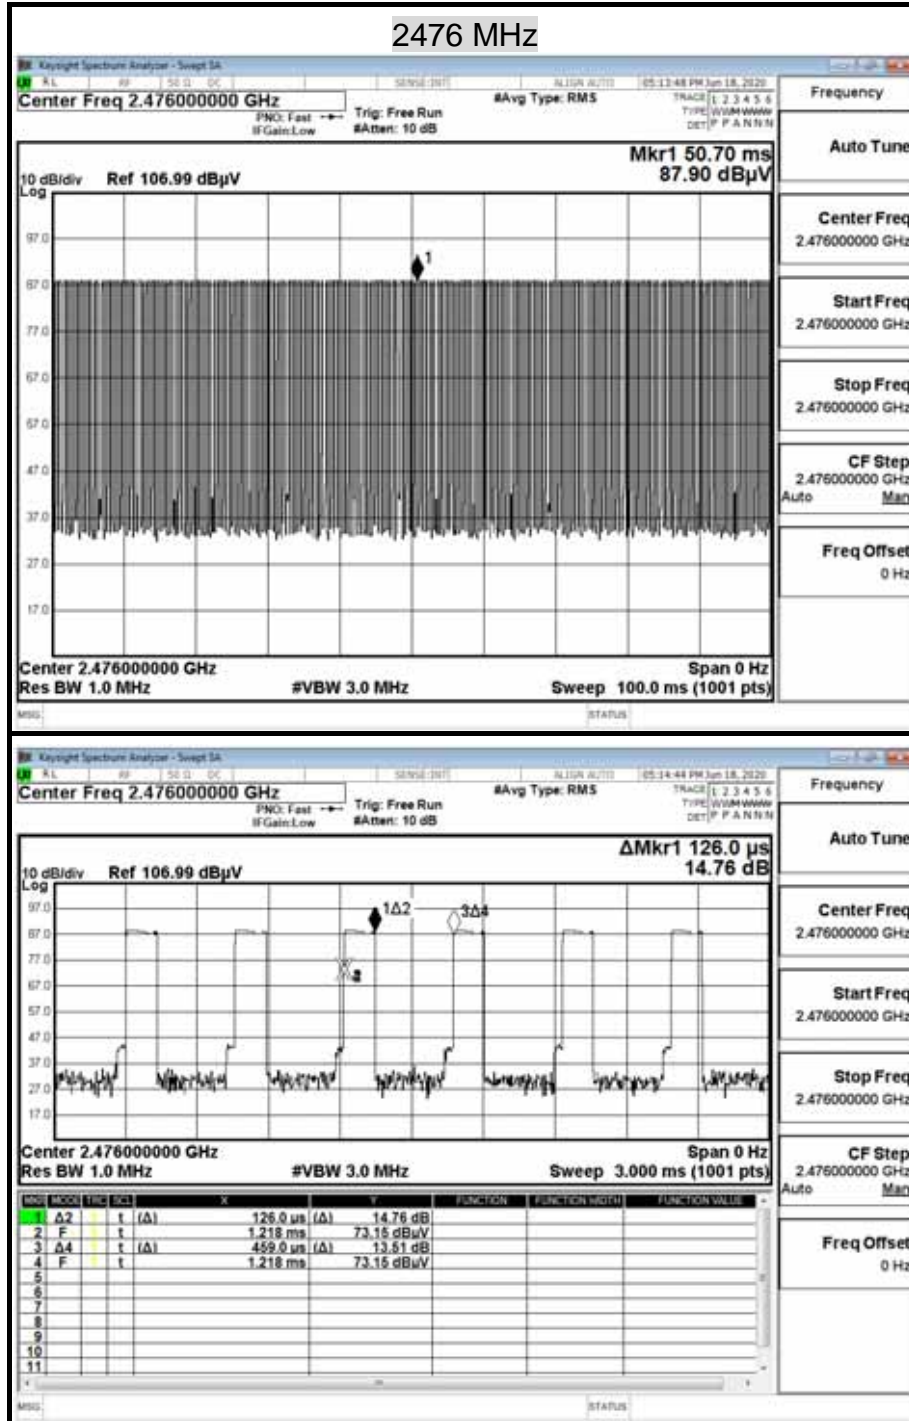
2476 MHz

Keysight Spectrum Analyzer - Swept SA
RL RF 50 Ω DC SENSE:INT ALIGN AUTO 05:13:48 PM Jun 18, 2020
Center Freq 2.476000000 GHz
PNO: Fast IFGain:Low
Trig: Free Run
#Atten: 10 dB
#Avg Type: RMS
TRACE 1 2 3 4 5 6
TYPE WWMWWW
DET P P A N N N

Frequency

Mkr1 50.70 ms
87.90 dBµV

10 dB/div Ref 106.99 dBµV
Log
97.0
87.0
77.0
67.0
57.0
47.0
37.0
27.0
17.0

1

Center 2.476000000 GHz
Res BW 1.0 MHz
#VBW 3.0 MHz
Span 0 Hz
Sweep 100.0 ms (1001 pts)

MSG STATUS

Auto Tune
Center Freq
2.476000000 GHz
Start Freq
2.476000000 GHz
Stop Freq
2.476000000 GHz
CF Step
2.476000000 GHz
Auto Man
Freq Offset
0 Hz

Keysight Spectrum Analyzer - Swept SA
RL RF 50 Ω DC SENSE:INT ALIGN AUTO 05:14:44 PM Jun 18, 2020
Center Freq 2.476000000 GHz
PNO: Fast IFGain:Low
Trig: Free Run
#Atten: 10 dB
#Avg Type: RMS
TRACE 1 2 3 4 5 6
TYPE WWMWWW
DET P P A N N N

Frequency

ΔMkr1 126.0 µs
14.76 dB

10 dB/div Ref 106.99 dBµV
Log
97.0
87.0
77.0
67.0
57.0
47.0
37.0
27.0
17.0

1Δ2
3Δ4
2

Center 2.476000000 GHz
Res BW 1.0 MHz
#VBW 3.0 MHz
Span 0 Hz
Sweep 3.000 ms (1001 pts)

| MKR | MODE | TRC | SCL | X | | Y | | FUNCTION | FUNCTION WIDTH | FUNCTION VALUE |
|---|---|---|---|---|---|---|---|---|---|---|
| 1 | Δ2 | 1 | t | (Δ) | 126.0 µs | (Δ) | 14.76 dB | | | |
| 2 | F | 1 | t | | 1.218 ms | | 73.15 dBµV | | | |
| 3 | Δ4 | 1 | t | (Δ) | 459.0 µs | (Δ) | 13.51 dB | | | |
| 4 | F | 1 | t | | 1.218 ms | | 73.15 dBµV | | | |
| 5 | | | | | | | | | | |
| 6 | | | | | | | | | | |
| 7 | | | | | | | | | | |
| 8 | | | | | | | | | | |
| 9 | | | | | | | | | | |
| 10 | | | | | | | | | | |
| 11 | | | | | | | | | | |

MSG STATUS

Auto Tune
Center Freq
2.476000000 GHz
Start Freq
2.476000000 GHz
Stop Freq
2.476000000 GHz
CF Step
2.476000000 GHz
Auto Man
Freq Offset
0 Hz